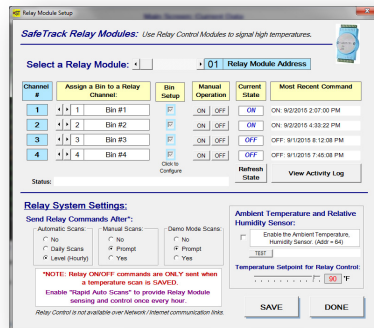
Relay Module Setup

SafeTrack Relay Modules: Use Relay Control Modules to signal high temperatures.

Select a Relay Module: 01 Relay Module Address

| Channel # | Assign a Bin to a Relay Channel: | Bin Setup | Manual Operation | Current State | Most Recent Command |
|---|---|---|---|---|---|
| 1 | 1 Bin #1 | | ON OFF | ON | ON: 9/2/2015 2:07:00 PM |
| 2 | 2 Bin #2 | | ON OFF | ON | ON: 9/2/2015 4:33:22 PM |
| 3 | 3 Bin #3 | | ON OFF | OFF | OFF: 9/1/2015 8:12:08 PM |
| 4 | 4 Bin #4 | | ON OFF | OFF | OFF: 9/1/2015 7:48:08 PM |

Click to Configure

Status:

Refresh State

View Activity Log

Relay System Settings:

Send Relay Commands After*:

Automatic Scans: No Daily Scans Level (Hourly)

Manual Scans: No Prompt Yes

Demo Mode Scans: No Prompt Yes

*NOTE: Relay ON/OFF commands are ONLY sent when a temperature scan is SAVED. Enable "Rapid Auto Scans" to provide Relay Module sensing and control once every hour.

Relay Control is not available over Network / Internet communication links.

Ambient Temperature and Relative Humidity Sensor:

Enable the Ambient Temperature, Humidity Sensor. (Addr = 64)

TEST

Temperature Setpoint for Relay Control:

90 °F

SAVE

DONE